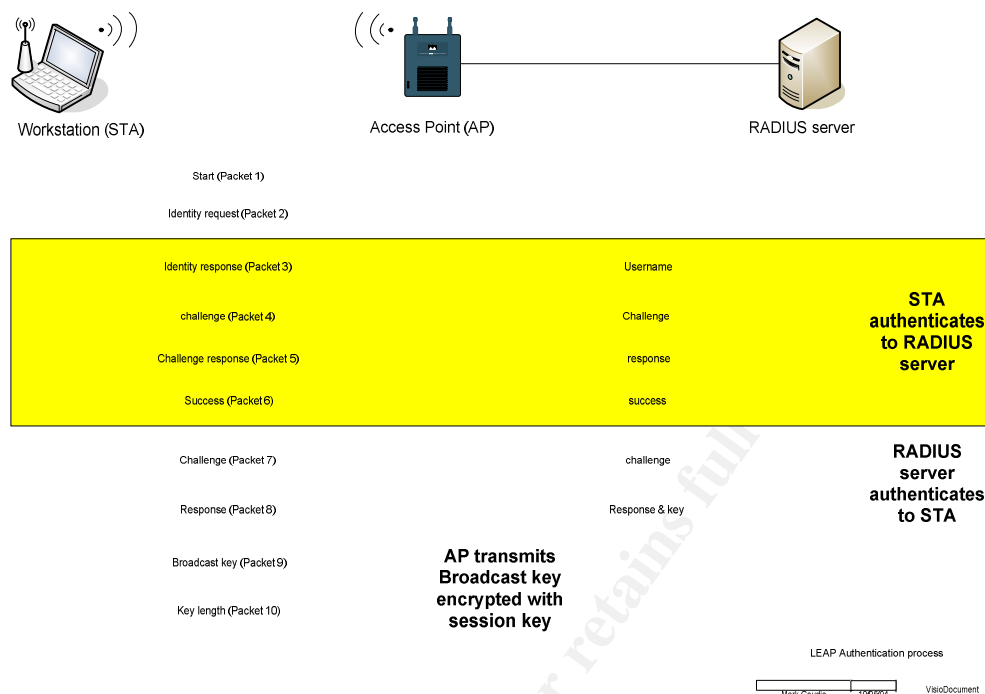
Workstation (STA)

Access Point (AP)

RADIUS server

Start (Packet 1)

Identity request (Packet 2)

Identity response (Packet 3)

Username

challenge (Packet 4)

Challenge

Challenge response (Packet 5)

response

Success (Packet 6)

success

STA authenticates to RADIUS server

Challenge (Packet 7)

challenge

Response (Packet 8)

Response & key

RADIUS server authenticates to STA

Broadcast key (Packet 9)

Key length (Packet 10)

AP transmits Broadcast key encrypted with session key

LEAP Authentication process

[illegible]

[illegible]

VisioDocument